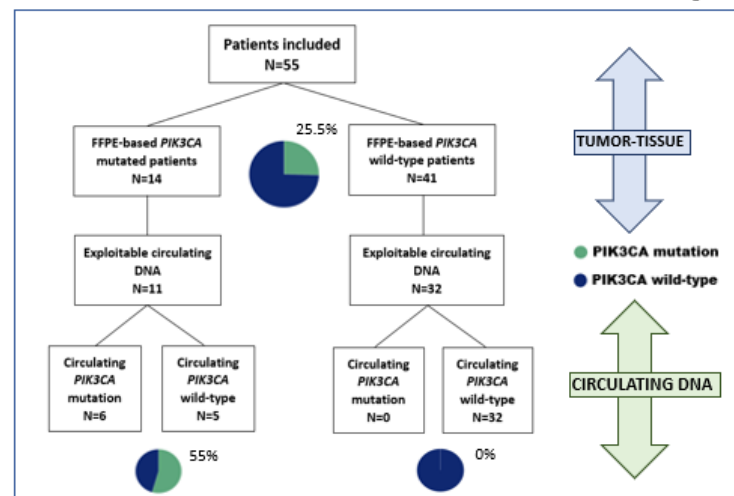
Patients included
N=55

FFPE-based *PIK3CA* mutated patients
N=14

25.5%

FFPE-based *PIK3CA* wild-type patients
N=41

TUMOR-TISSUE

Exploitable circulating DNA
N=11

Exploitable circulating DNA
N=32

PIK3CA mutation

PIK3CA wild-type

Circulating *PIK3CA* mutation
N=6

Circulating *PIK3CA* wild-type
N=5

Circulating *PIK3CA* mutation
N=0

Circulating *PIK3CA* wild-type
N=32

CIRCULATING DNA

55%

0%